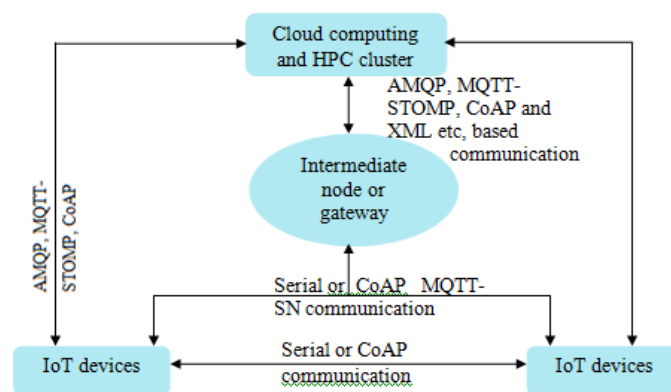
Cloud computing and HPC cluster

AMQP, MQTT-STOMP, CoAP and XML etc, based communication

Intermediate node or gateway

AMQP, MQTT-STOMP, CoAP

Serial or CoAP MQTT-SN communication

IoT devices

Serial or CoAP communication

IoT devices